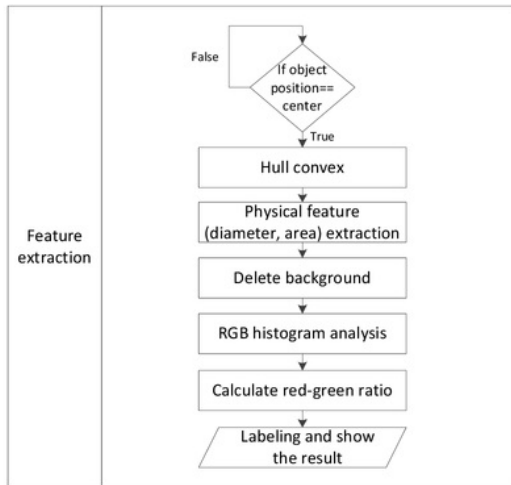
Feature extraction

False

If object position== center

True

Hull convex

Physical feature (diameter, area) extraction

Delete background

RGB histogram analysis

Calculate red-green ratio

Labeling and show the result